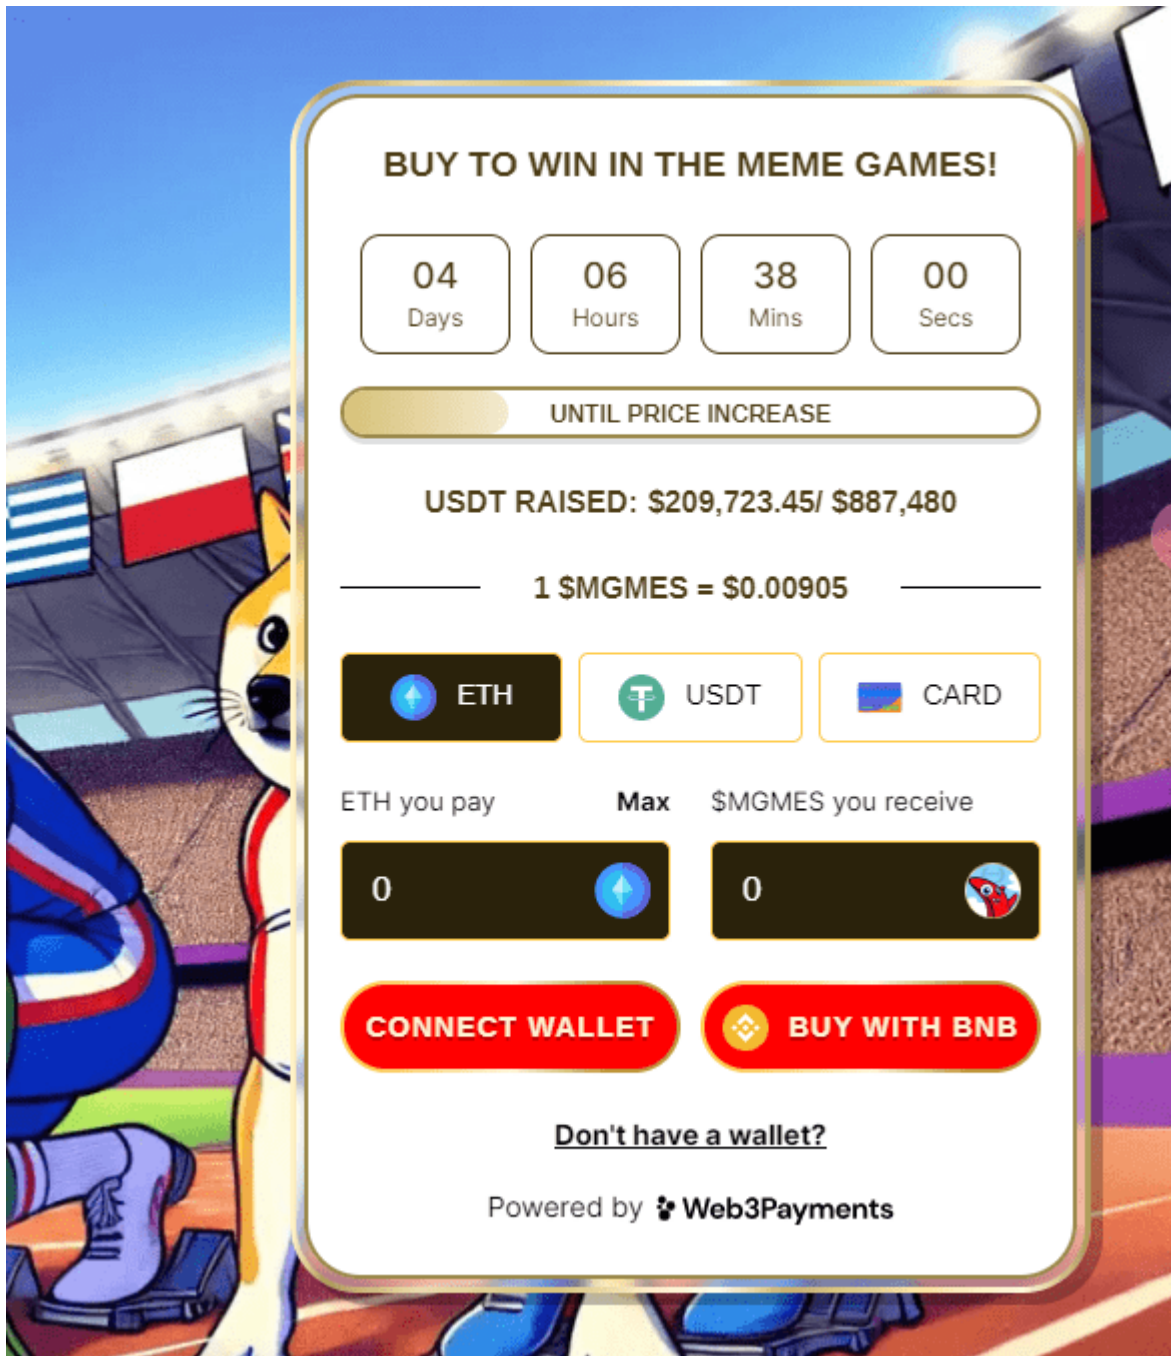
BUY TO WIN IN THE MEME GAMES!

04
Days

06
Hours

38
Mins

00
Secs

UNTIL PRICE INCREASE

USDT RAISED: $209,723.45/ $887,480

1 $MGMES = $0.00905

ETH

USDT

CARD

ETH you pay

Max

$MGMES you receive

0

0

CONNECT WALLET

BUY WITH BNB

Don't have a wallet?

Powered by Web3Payments